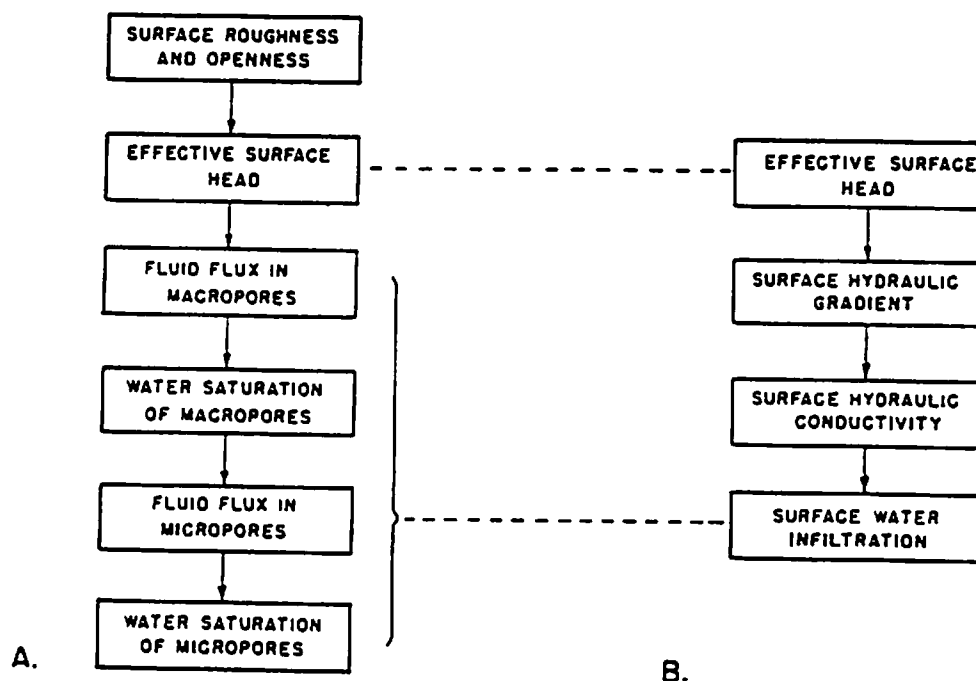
SURFACE ROUGHNESS AND OPENNESS

EFFECTIVE SURFACE HEAD

FLUID FLUX IN MACROPORES

WATER SATURATION OF MACROPORES

FLUID FLUX IN MICROPORES

WATER SATURATION OF MICROPORES

A.

EFFECTIVE SURFACE HEAD

SURFACE HYDRAULIC GRADIENT

SURFACE HYDRAULIC CONDUCTIVITY

SURFACE WATER INFILTRATION

B.